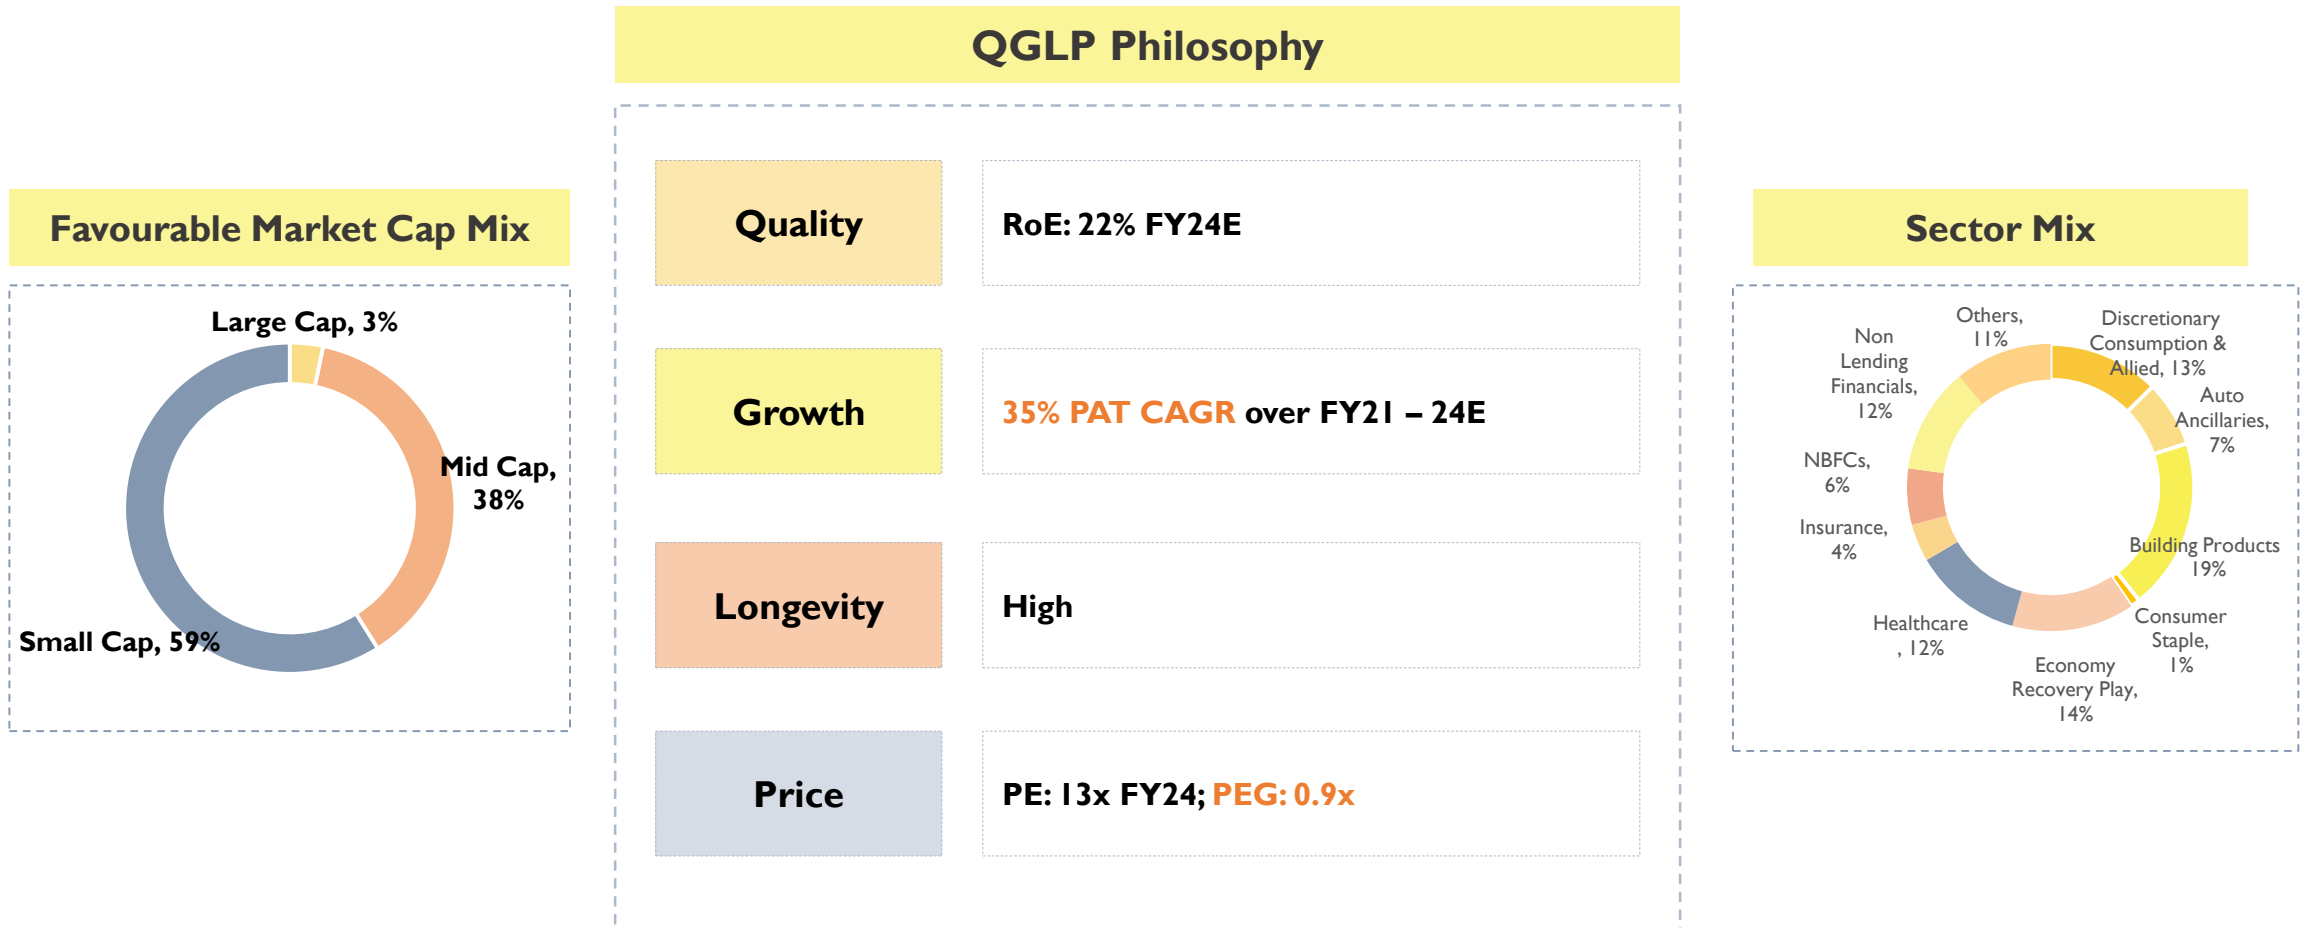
QGLP Philosophy

Favourable Market Cap Mix

Large Cap, 3%

Mid Cap, 38%

Small Cap, 59%

Quality

RoE: 22% FY24E

Growth

35% PAT CAGR over FY21 – 24E

Longevity

High

Price

PE: 13x FY24; PEG: 0.9x

Sector Mix

Others, 11%

Discretionary Consumption & Allied, 13%

Auto Ancillaries, 7%

Building Products 19%

Consumer Staple, 1%

Economy Recovery Play, 14%

Healthcare , 12%

Insurance, 4%

NBFCs, 6%

Non Lending Financials, 12%